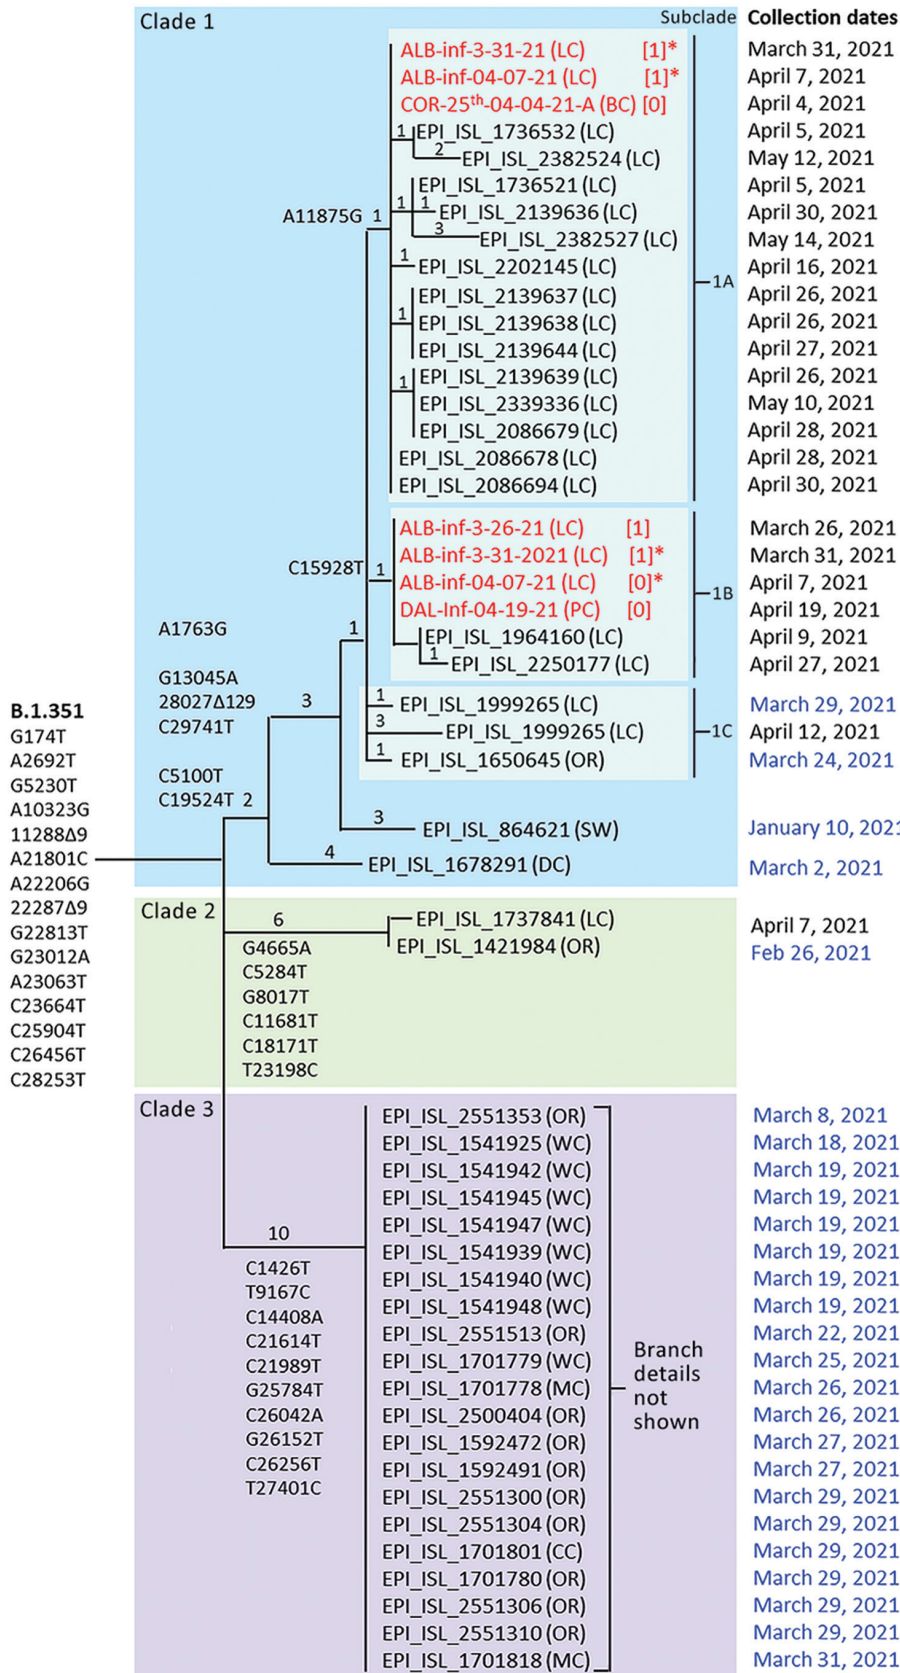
Clade 1

Subclade

Collection dates

ALB-inf-3-31-21 (LC) [1]* March 31, 2021
ALB-inf-04-07-21 (LC) [1]* April 7, 2021
COR-25$^{th}$-04-04-21-A (BC) [0] April 4, 2021
1 EPI_ISL_1736532 (LC) April 5, 2021
2 EPI_ISL_2382524 (LC) May 12, 2021
EPI_ISL_1736521 (LC) April 5, 2021
1 1 EPI_ISL_2139636 (LC) April 30, 2021
A11875G 1
3 EPI_ISL_2382527 (LC) May 14, 2021
1 EPI_ISL_2202145 (LC) April 16, 2021
1A
EPI_ISL_2139637 (LC) April 26, 2021
1 EPI_ISL_2139638 (LC) April 26, 2021
EPI_ISL_2139644 (LC) April 27, 2021
1 EPI_ISL_2139639 (LC) April 26, 2021
EPI_ISL_2339336 (LC) May 10, 2021
EPI_ISL_2086679 (LC) April 28, 2021
EPI_ISL_2086678 (LC) April 28, 2021
EPI_ISL_2086694 (LC) April 30, 2021

ALB-inf-3-26-21 (LC) [1] March 26, 2021
C15928T 1 ALB-inf-3-31-2021 (LC) [1]* March 31, 2021
ALB-inf-04-07-21 (LC) [0]* April 7, 2021
1B
DAL-Inf-04-19-21 (PC) [0] April 19, 2021
A1763G
1 EPI_ISL_1964160 (LC) April 9, 2021
1 EPI_ISL_2250177 (LC) April 27, 2021
G13045A
28027Δ129 3
C29741T
1 EPI_ISL_1999265 (LC) March 29, 2021
3 EPI_ISL_1999265 (LC) 1C April 12, 2021
1 EPI_ISL_1650645 (OR) March 24, 2021
C5100T
C19524T 2
3 EPI_ISL_864621 (SW) January 10, 2021
4 EPI_ISL_1678291 (DC) March 2, 2021

B.1.351
G174T
A2692T
G5230T
A10323G
11288Δ9
A21801C
A22206G
22287Δ9
G22813T
G23012A
A23063T
C23664T
C25904T
C26456T
C28253T

Clade 2
6
EPI_ISL_1737841 (LC) April 7, 2021
EPI_ISL_1421984 (OR) Feb 26, 2021
G4665A
C5284T
G8017T
C11681T
C18171T
T23198C

Clade 3
10
C1426T
T9167C
C14408A
C21614T
C21989T
G25784T
C26042A
G26152T
C26256T
T27401C

EPI_ISL_2551353 (OR) March 8, 2021
EPI_ISL_1541925 (WC) March 18, 2021
EPI_ISL_1541942 (WC) March 19, 2021
EPI_ISL_1541945 (WC) March 19, 2021
EPI_ISL_1541947 (WC) March 19, 2021
EPI_ISL_1541939 (WC) March 19, 2021
EPI_ISL_1541940 (WC) March 19, 2021
EPI_ISL_1541948 (WC) March 19, 2021
EPI_ISL_2551513 (OR) March 22, 2021
EPI_ISL_1701779 (WC) March 25, 2021
EPI_ISL_1701778 (MC) March 26, 2021
EPI_ISL_2500404 (OR) March 26, 2021
EPI_ISL_1592472 (OR) March 27, 2021
EPI_ISL_1592491 (OR) March 27, 2021
EPI_ISL_2551300 (OR) March 29, 2021
EPI_ISL_2551304 (OR) March 29, 2021
EPI_ISL_1701801 (CC) March 29, 2021
EPI_ISL_1701780 (OR) March 29, 2021
EPI_ISL_2551306 (OR) March 29, 2021
EPI_ISL_2551310 (OR) March 29, 2021
EPI_ISL_1701818 (MC) March 31, 2021

Branch details not shown